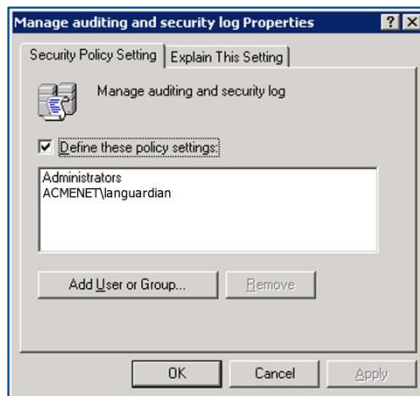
Manage auditing and security log Properties ? X

Security Policy Setting | Explain This Setting

Manage auditing and security log

Define these policy settings:

Administrators
ACMENET\languardian

Add User or Group... Remove

OK Cancel Apply